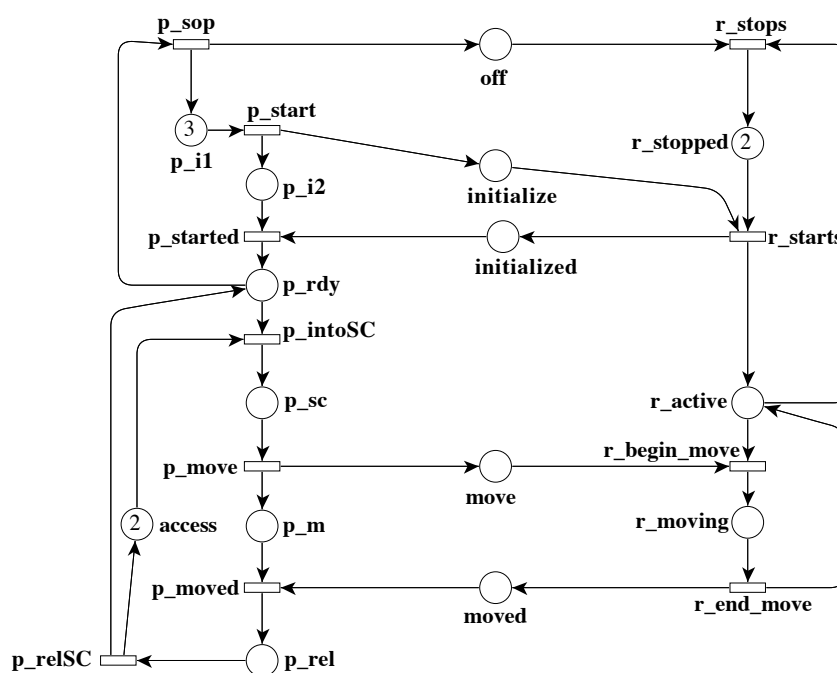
p_sop
off
r_stops
3
p_i1
p_start
r_stopped
2
p_i2
initialize
p_started
initialized
r_starts
p_rdy
p_intoSC
p_sc
r_active
p_move
move
r_begin_move
2
access
p_m
r_moving
p_moved
moved
r_end_move
p_relSC
p_rel